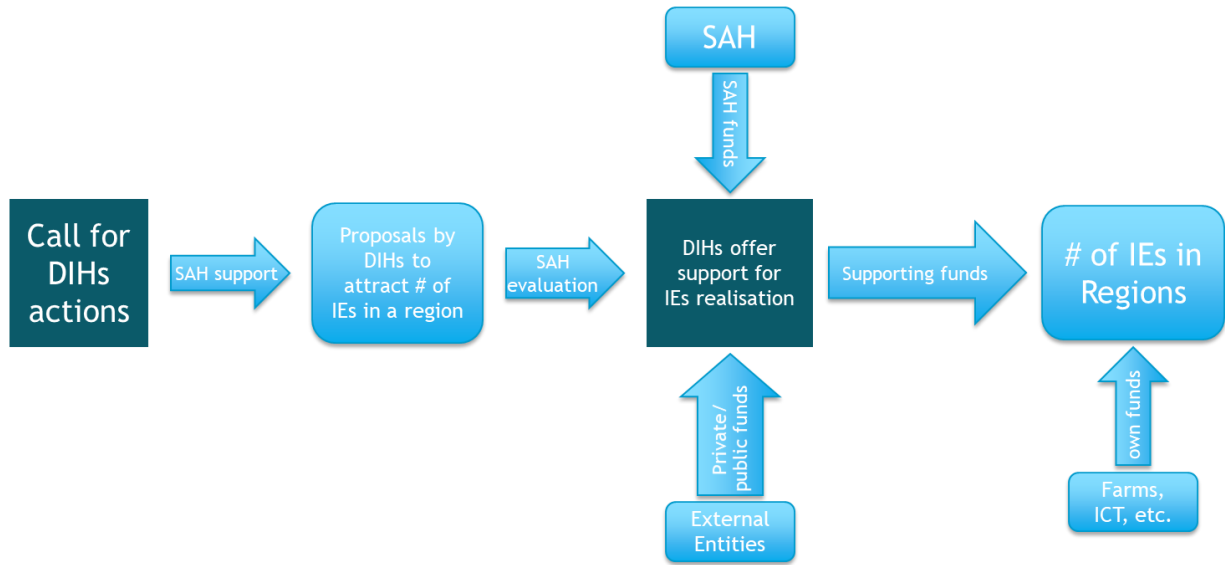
SAH

SAH funds

Call for DIHs actions

SAH support

Proposals by DIHs to attract # of IEs in a region

SAH evaluation

DIHs offer support for IEs realisation

Supporting funds

# of IEs in Regions

Private/ public funds

External Entities

own funds

Farms, ICT, etc.